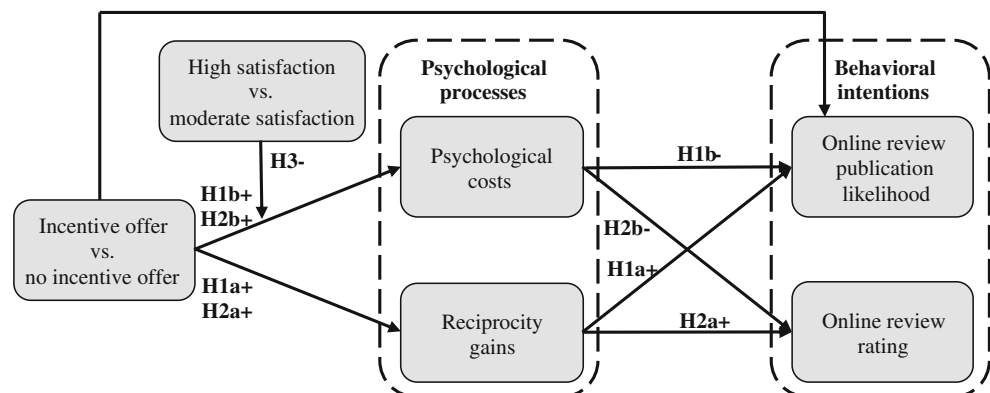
High satisfaction vs. moderate satisfaction

H3-

Psychological processes

Behavioral intentions

Psychological costs

H1b-

Online review publication likelihood

H1b+
H2b+

Incentive offer vs. no incentive offer

H2b-

H1a+

H1a+
H2a+

Reciprocity gains

H2a+

Online review rating